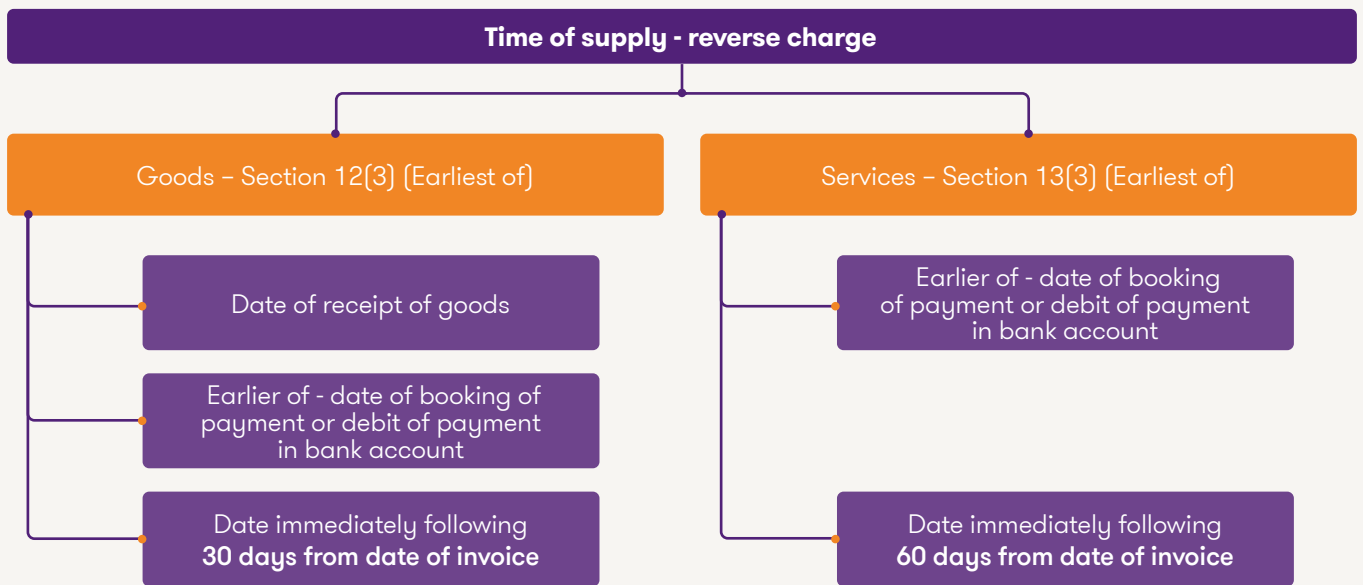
Time of supply - reverse charge

Goods – Section 12(3) (Earliest of)

Date of receipt of goods

Earlier of - date of booking of payment or debit of payment in bank account

Date immediately following **30 days from date of invoice**

Services – Section 13(3) (Earliest of)

Earlier of - date of booking of payment or debit of payment in bank account

Date immediately following **60 days from date of invoice**